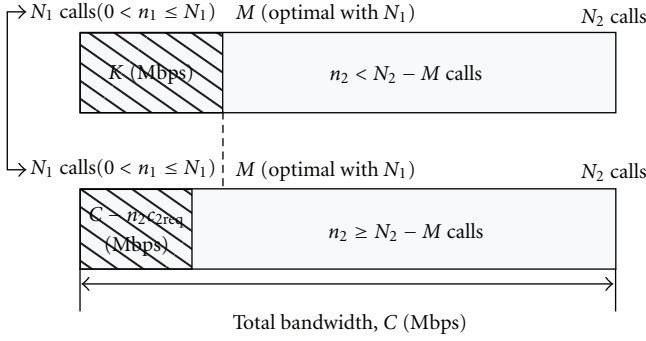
$N_1$ calls$(0 < n_1 \leq N_1)$ $M$ (optimal with $N_1$) $N_2$ calls

$K$ (Mbps)

$n_2 < N_2 - M$ calls

$N_1$ calls$(0 < n_1 \leq N_1)$ $M$ (optimal with $N_1$) $N_2$ calls

$C - n_2 c_{2\text{req}}$ (Mbps)

$n_2 \geq N_2 - M$ calls

Total bandwidth, $C$ (Mbps)